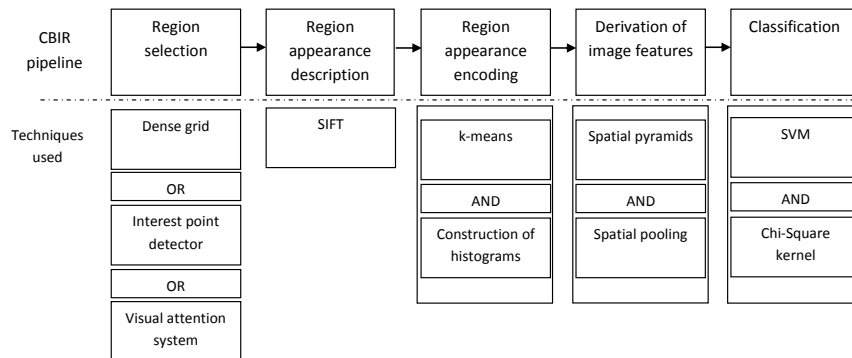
CBIR pipeline

Region selection

Region appearance description

Region appearance encoding

Derivation of image features

Classification

Techniques used

Dense grid

OR

Interest point detector

OR

Visual attention system

SIFT

k-means

AND

Construction of histograms

Spatial pyramids

AND

Spatial pooling

SVM

AND

Chi-Square kernel